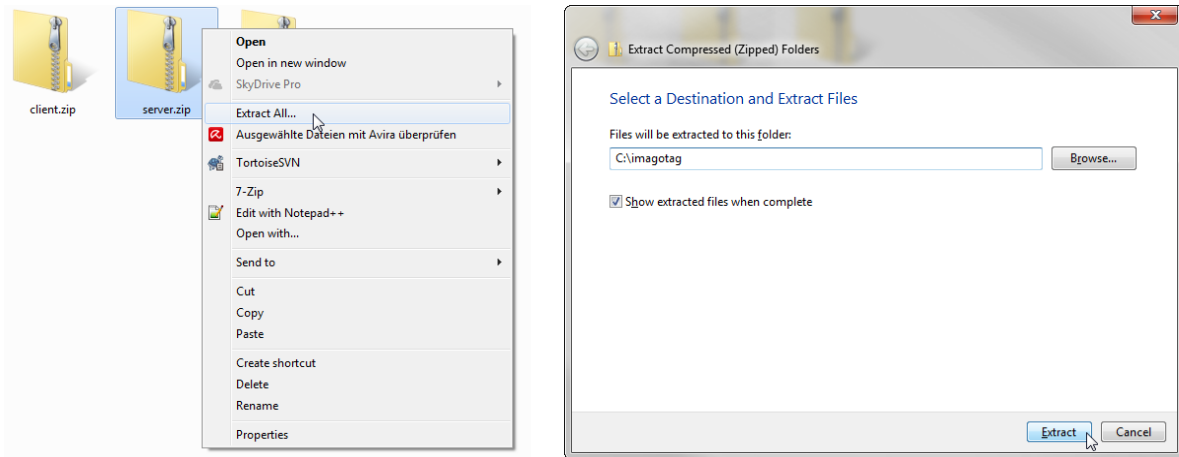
client.zip

server.zip

Open
Open in new window
SkyDrive Pro
Extract All...
Ausgewählte Dateien mit Avira überprüfen
TortoiseSVN
7-Zip
Edit with Notepad++
Open with...
Send to
Cut
Copy
Paste
Create shortcut
Delete
Rename
Properties

Extract Compressed (Zipped) Folders

Select a Destination and Extract Files

Files will be extracted to this folder:

C:\imagotag

Browse...

Show extracted files when complete

Extract

Cancel